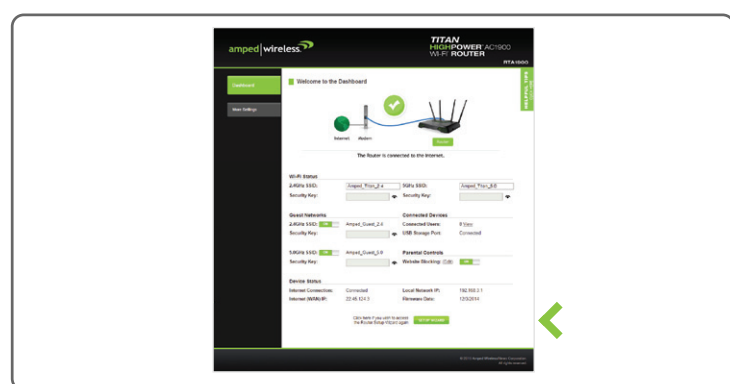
amped | wireless

TITAN
HIGHPOWER AC1900
WI-FI ROUTER
RTA1900

Dashboard

More Settings

Welcome to the Dashboard

HELPFUL TIPS

Internet Modem Router

The Router is connected to the Internet.

Wi-Fi Status
2.4GHz SSID: Amped_Titan_2.4
5GHz SSID: Amped_Titan_5.0
Security Key:
Security Key:

Guest Networks
2.4GHz SSID: ON Amped_Guest_2.4
Security Key:

5.0GHz SSID: ON Amped_Guest_5.0
Security Key:

Connected Devices
Connected Users: 8 View
USB Storage Port: Connected

Parental Controls
Website Blocking: Edit ON

Device Status
Internet Connection: Connected
Internet (WAN) IP: 22.45.124.3
Local Network IP: 192.168.3.1
Firmware Date: 12/3/2014

Click here if you want to access the Router Setup Wizard again. SETUP WIZARD

© 2014 Amped Wireless/Ready Corporation. All rights reserved.